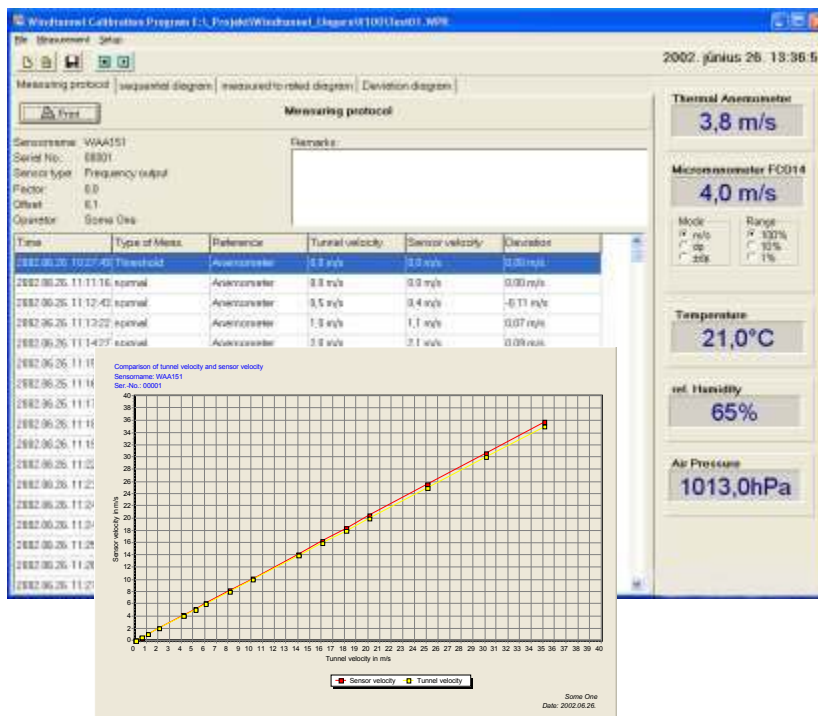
Windtunnel Calibration Program E:\_Projekt\Windtunnel_Ujgyro\X1001\test01.WPR

File Measurement Setup

2002. június 26. 13:36:5

Measuring protocol | sequential diagram | measured to rolled diagram | Deviation diagram

Print

Measuring protocol

Sensorname: WAA151
Serial No.: 00001
Sensor type: Frequency output
Factor: 0.0
Offset: 0.1
Operator: Some One

Remarks:

| Time | Type of Meas. | Reference | Tunnel velocity | Sensor velocity | Deviation |
|---|---|---|---|---|---|
| 2002.06.26. 10:27:49 | Threshold | Anemometer | 0,0 m/s | 0,0 m/s | 0,00 m/s |
| 2002.06.26. 11:11:16 | normal | Anemometer | 0,0 m/s | 0,0 m/s | 0,00 m/s |
| 2002.06.26. 11:12:43 | normal | Anemometer | 0,5 m/s | 0,4 m/s | -0,11 m/s |
| 2002.06.26. 11:13:22 | normal | Anemometer | 1,0 m/s | 1,1 m/s | 0,07 m/s |
| 2002.06.26. 11:14:27 | normal | Anemometer | 2,0 m/s | 2,1 m/s | 0,09 m/s |
| 2002.06.26. 11:1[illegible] | | | | | |
| 2002.06.26. 11:1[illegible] | | | | | |
| 2002.06.26. 11:1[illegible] | | | | | |
| 2002.06.26. 11:1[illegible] | | | | | |
| 2002.06.26. 11:1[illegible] | | | | | |
| 2002.06.26. 11:2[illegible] | | | | | |
| 2002.06.26. 11:2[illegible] | | | | | |
| 2002.06.26. 11:2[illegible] | | | | | |
| 2002.06.26. 11:2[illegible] | | | | | |
| 2002.06.26. 11:2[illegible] | | | | | |
| 2002.06.26. 11:2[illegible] | | | | | |
| 2002.06.26. 11:2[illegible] | | | | | |

Thermal Anemometer
3,8 m/s

Micromanometer FCO14
4,0 m/s

Mode
m/s
dp
±dp

Range
100%
10%
1%

Temperature
21,0°C

rel. Humidity
65%

Air Pressure
1013,0hPa

Comparison of tunnel velocity and sensor velocity
Sensorname: WAA151
Ser.-No.: 00001

Sensor velocity in m/s
0 2 4 6 8 10 12 14 16 18 20 22 24 26 28 30 32 34 36 38 40

0 1 2 3 4 5 6 7 8 9 10 11 12 13 14 15 16 17 18 19 20 21 22 23 24 25 26 27 28 29 30 31 32 33 34 35 36 37 38 39 40
Tunnel velocity in m/s

Sensor velocity   Tunnel velocity

Some One
Date: 2002.06.26.